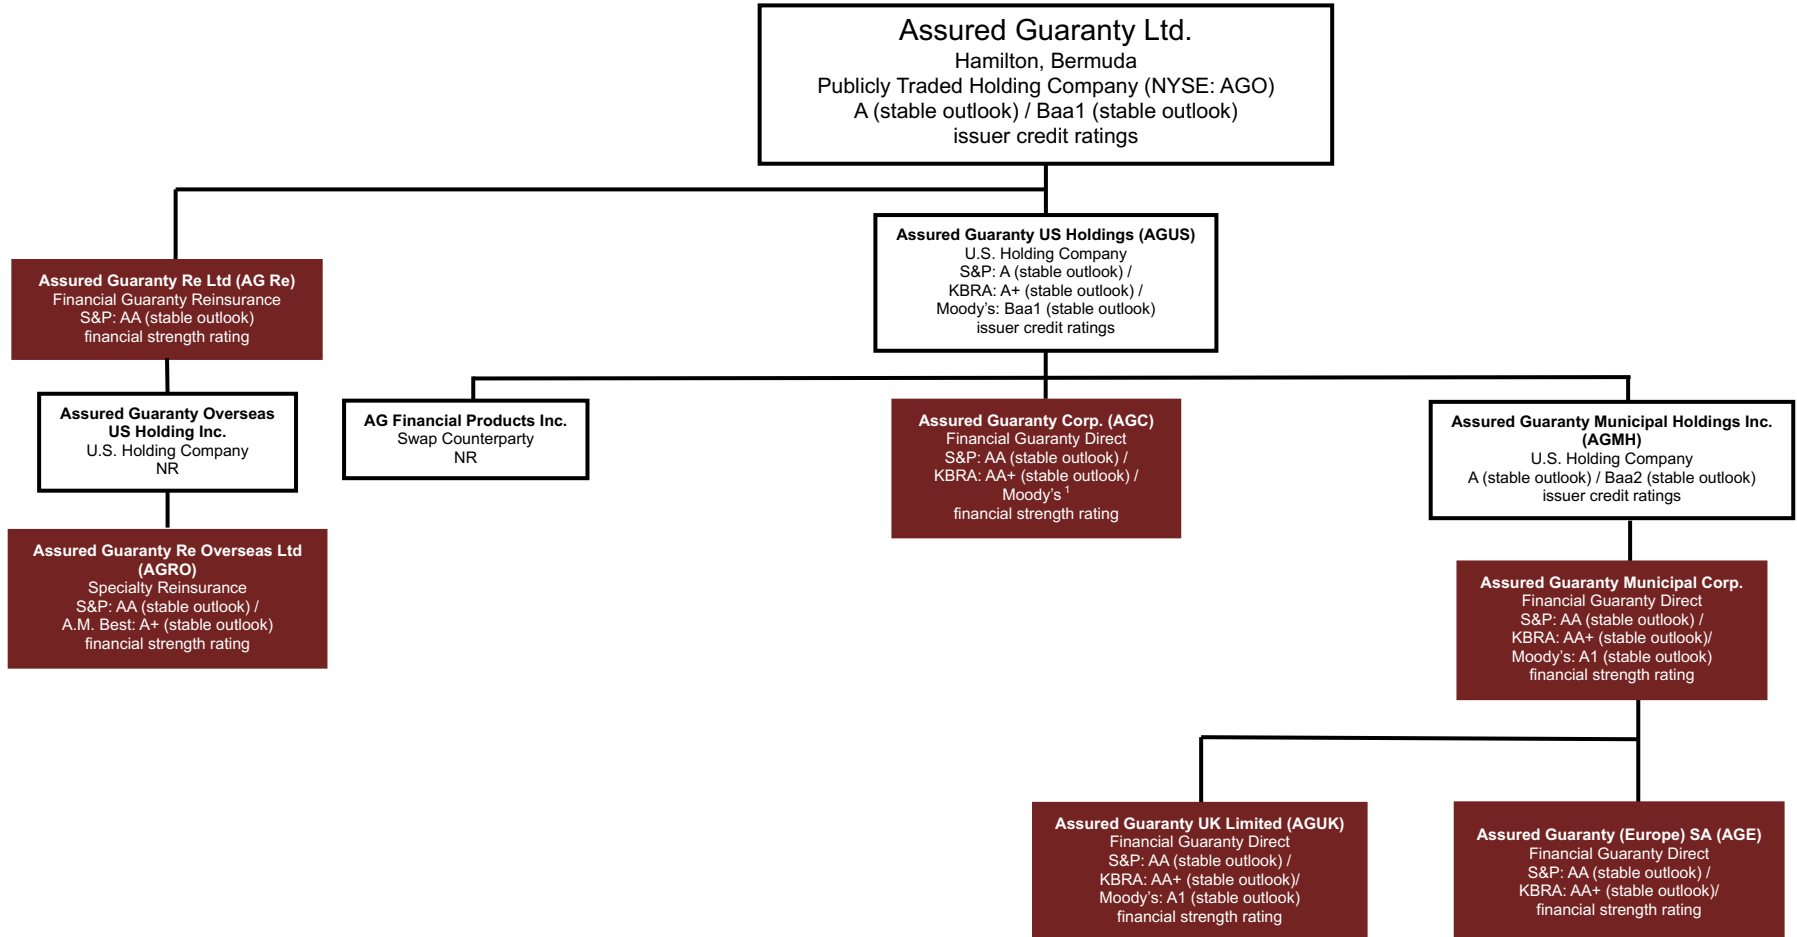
Assured Guaranty Ltd.
Hamilton, Bermuda
Publicly Traded Holding Company (NYSE: AGO)
A (stable outlook) / Baa1 (stable outlook)
issuer credit ratings

Assured Guaranty Re Ltd (AG Re)
Financial Guaranty Reinsurance
S&P: AA (stable outlook)
financial strength rating

Assured Guaranty US Holdings (AGUS)
U.S. Holding Company
S&P: A (stable outlook) /
KBRA: A+ (stable outlook) /
Moody's: Baa1 (stable outlook)
issuer credit ratings

Assured Guaranty Overseas US Holding Inc.
U.S. Holding Company
NR

AG Financial Products Inc.
Swap Counterparty
NR

Assured Guaranty Corp. (AGC)
Financial Guaranty Direct
S&P: AA (stable outlook) /
KBRA: AA+ (stable outlook) /
Moody's $^1$
financial strength rating

Assured Guaranty Municipal Holdings Inc. (AGMH)
U.S. Holding Company
A (stable outlook) / Baa2 (stable outlook)
issuer credit ratings

Assured Guaranty Re Overseas Ltd (AGRO)
Specialty Reinsurance
S&P: AA (stable outlook) /
A.M. Best: A+ (stable outlook)
financial strength rating

Assured Guaranty Municipal Corp.
Financial Guaranty Direct
S&P: AA (stable outlook) /
KBRA: AA+ (stable outlook)/
Moody's: A1 (stable outlook)
financial strength rating

Assured Guaranty UK Limited (AGUK)
Financial Guaranty Direct
S&P: AA (stable outlook) /
KBRA: AA+ (stable outlook)/
Moody's: A1 (stable outlook)
financial strength rating

Assured Guaranty (Europe) SA (AGE)
Financial Guaranty Direct
S&P: AA (stable outlook) /
KBRA: AA+ (stable outlook)/
financial strength rating